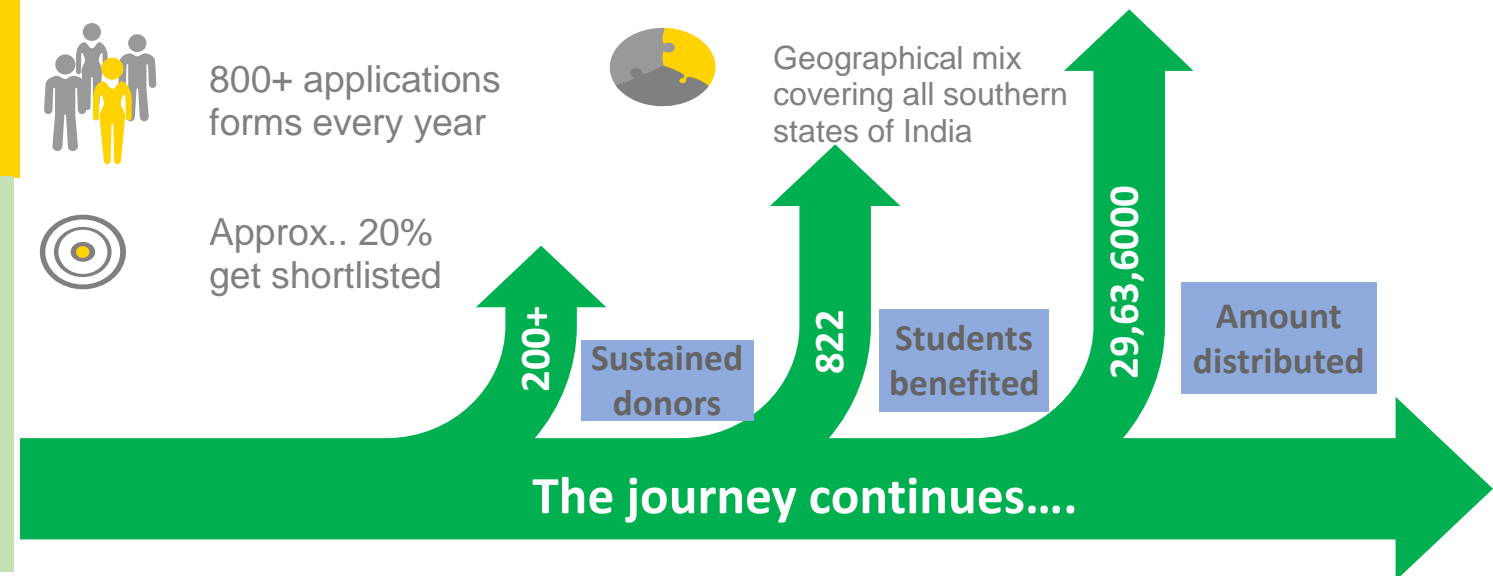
800+ applications forms every year

Approx.. 20% get shortlisted

Geographical mix covering all southern states of India

200+

Sustained donors

822

Students benefited

29,63,6000

Amount distributed

The journey continues….